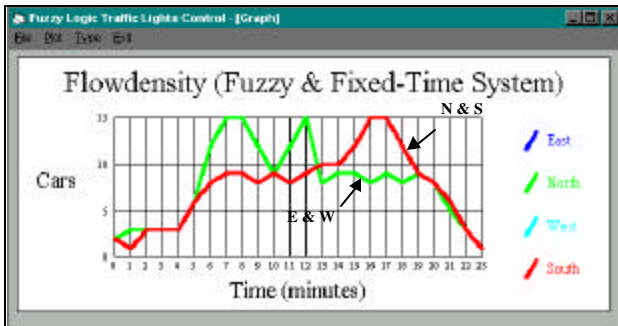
Fuzzy Logic Traffic Lights Control - [Graph]

File Plot Type Exit

Flowdensity (Fuzzy & Fixed-Time System)

N & S

Cars

15

10

5

0

E & W

0 1 2 3 4 5 6 7 8 9 10 11 12 13 14 15 16 17 18 19 20 21 22 23

Time (minutes)

East

North

West

South